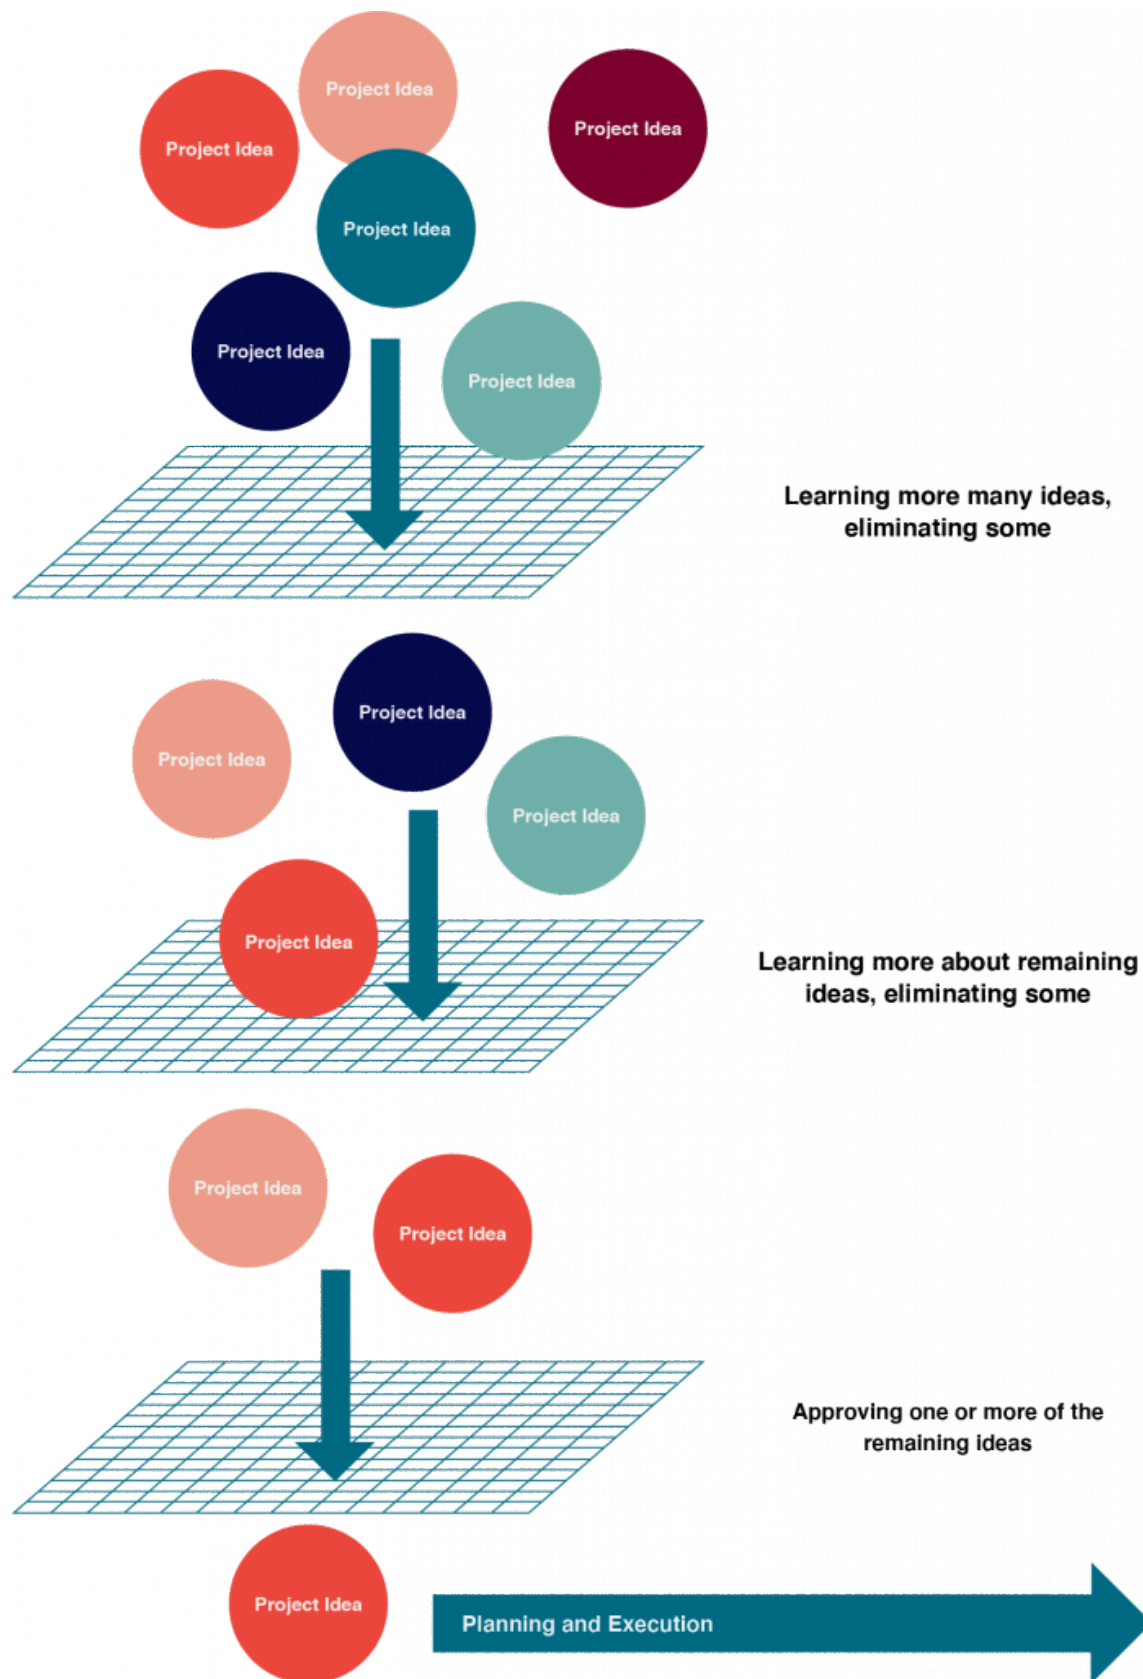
Project Idea

Project Idea

Project Idea

Project Idea

Project Idea

Project Idea

Learning more many ideas, eliminating some

Project Idea

Project Idea

Project Idea

Project Idea

Learning more about remaining ideas, eliminating some

Project Idea

Project Idea

Approving one or more of the remaining ideas

Project Idea

Planning and Execution